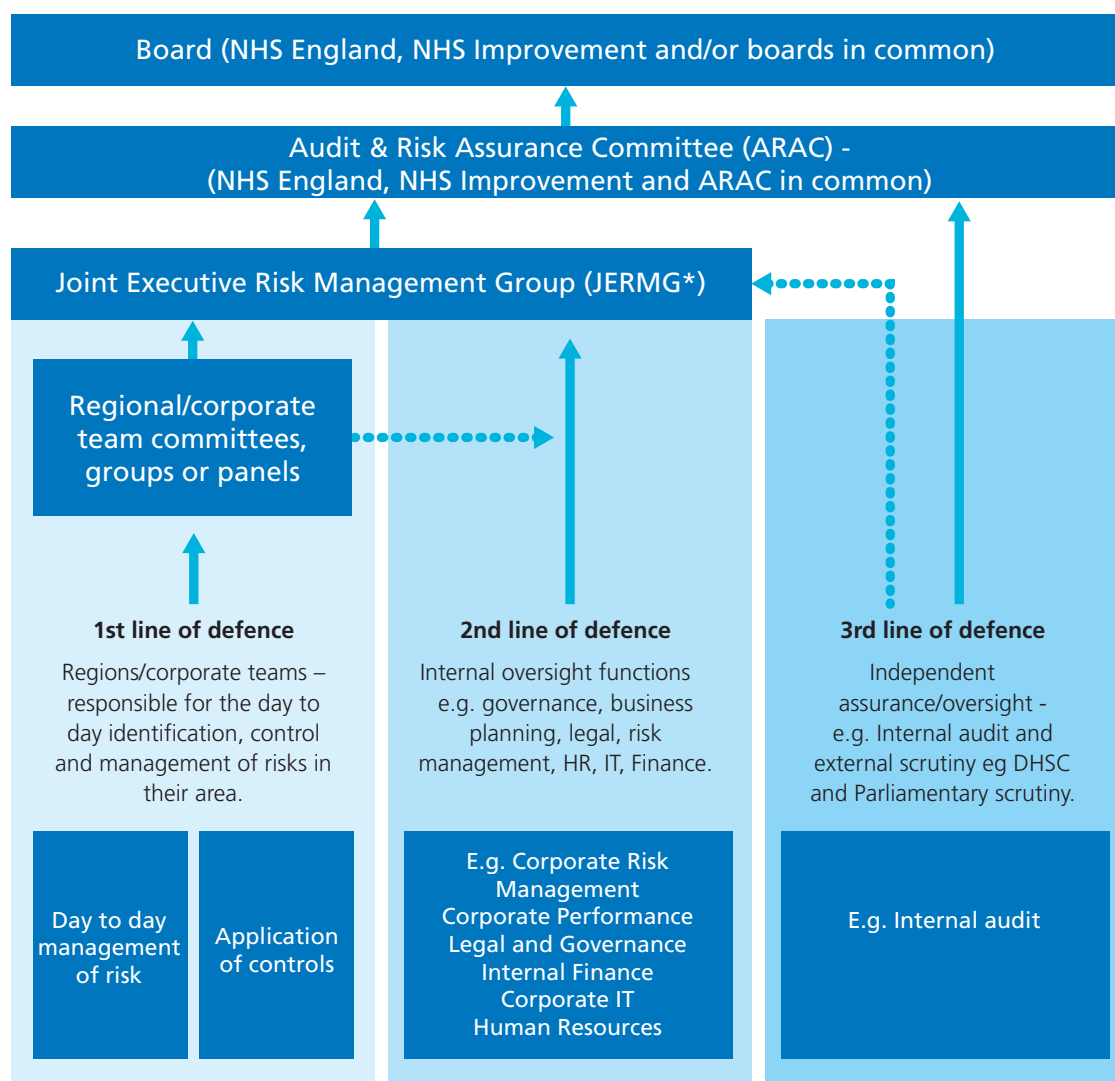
Board (NHS England, NHS Improvement and/or boards in common)

Audit & Risk Assurance Committee (ARAC) - (NHS England, NHS Improvement and ARAC in common)

Joint Executive Risk Management Group (JERMG*)

Regional/corporate team committees, groups or panels

1st line of defence

Regions/corporate teams – responsible for the day to day identification, control and management of risks in their area.

Day to day management of risk

Application of controls

2nd line of defence

Internal oversight functions e.g. governance, business planning, legal, risk management, HR, IT, Finance.

E.g. Corporate Risk Management
Corporate Performance
Legal and Governance
Internal Finance
Corporate IT
Human Resources

3rd line of defence

Independent assurance/oversight - e.g. Internal audit and external scrutiny eg DHSC and Parliamentary scrutiny.

E.g. Internal audit